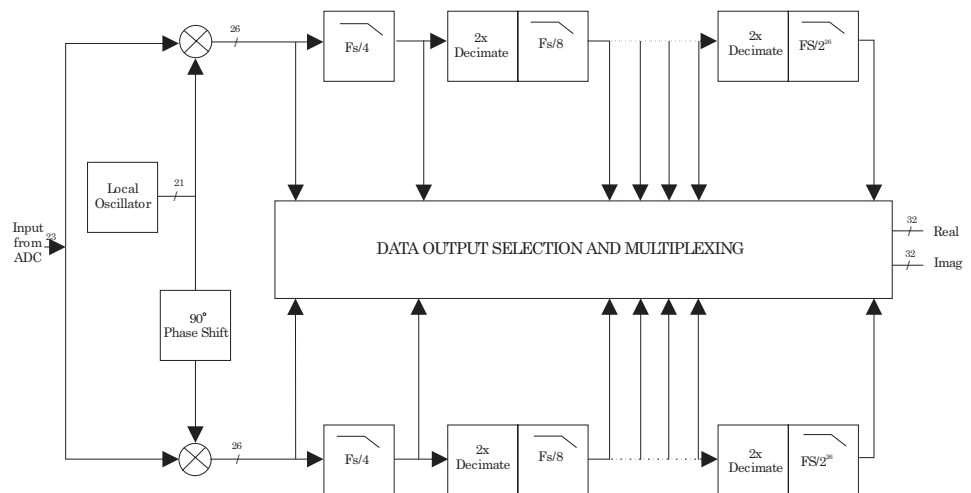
26

Fs/4

2x Decimate

Fs/8

2x Decimate

FS/$2^{26}$

Local Oscillator

21

Input from ADC

23

DATA OUTPUT SELECTION AND MULTIPLEXING

32

Real

32

Imag

90° Phase Shift

26

Fs/4

2x Decimate

Fs/8

2x Decimate

FS/$2^{26}$